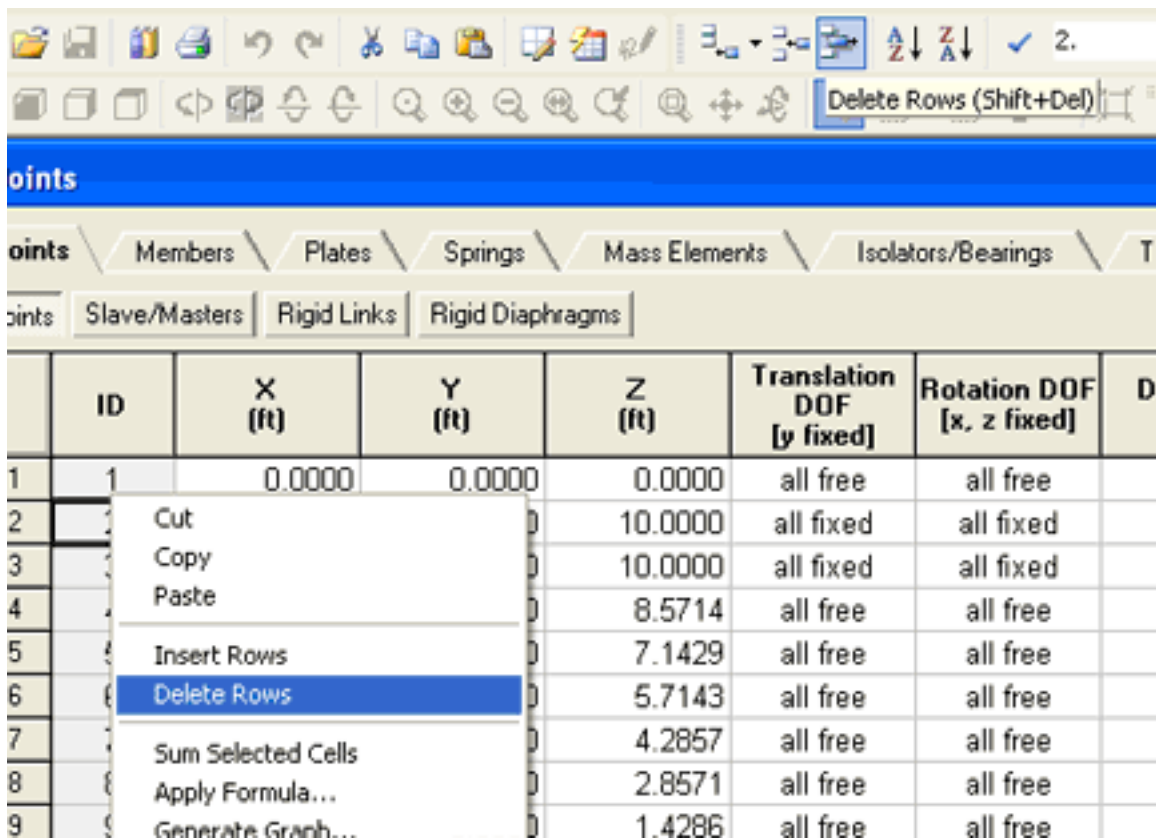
2.

Delete Rows (Shift+Del)

oints

oints | Members | Plates | Springs | Mass Elements | Isolators/Bearings | T

oints | Slave/Masters | Rigid Links | Rigid Diaphragms

|  | ID | X (ft) | Y (ft) | Z (ft) | Translation DOF [y fixed] | Rotation DOF [x, z fixed] | D |
|---|---|---|---|---|---|---|---|
| 1 | 1 | 0.0000 | 0.0000 | 0.0000 | all free | all free |  |
| 2 | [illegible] |  | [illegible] | 10.0000 | all fixed | all fixed |  |
| 3 | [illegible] |  | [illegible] | 10.0000 | all fixed | all fixed |  |
| 4 | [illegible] |  | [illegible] | 8.5714 | all free | all free |  |
| 5 | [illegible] |  | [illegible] | 7.1429 | all free | all free |  |
| 6 | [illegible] |  | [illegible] | 5.7143 | all free | all free |  |
| 7 | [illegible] |  | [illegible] | 4.2857 | all free | all free |  |
| 8 | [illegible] |  | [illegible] | 2.8571 | all free | all free |  |
| 9 | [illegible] |  | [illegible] | 1.4286 | all free | all free |  |

Cut
Copy
Paste
Insert Rows
Delete Rows
Sum Selected Cells
Apply Formula...
Generate Graph...